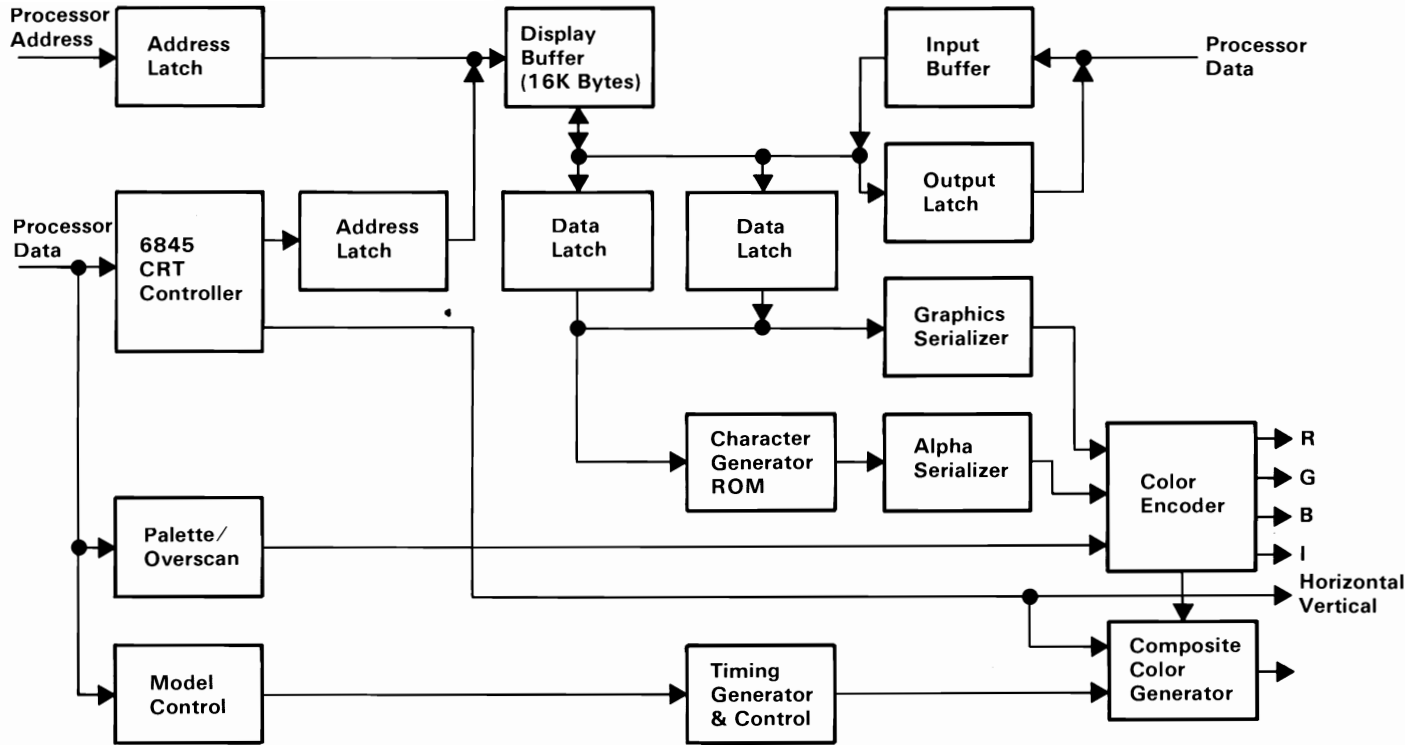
Processor Address

Address Latch

Display Buffer (16K Bytes)

Input Buffer

Processor Data

Processor Data

6845 CRT Controller

Address Latch

Data Latch

Data Latch

Output Latch

Graphics Serializer

Character Generator ROM

Alpha Serializer

Color Encoder

R

G

B

I

Palette/ Overscan

Horizontal Vertical

Composite Color Generator

Model Control

Timing Generator & Control